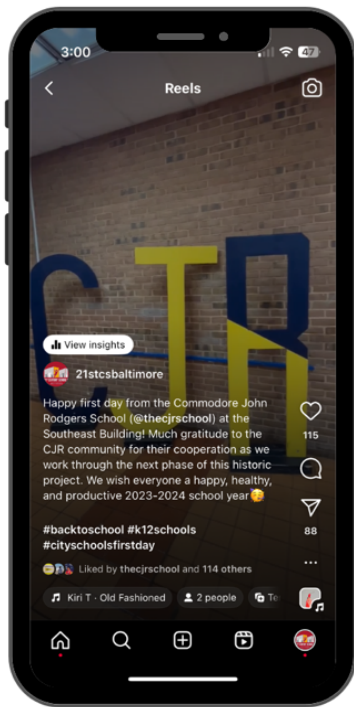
3:00

47

Reels

CJR

View insights

21stcsbaltimore

Happy first day from the Commodore John Rodgers School (@thecjrschool) at the Southeast Building! Much gratitude to the CJR community for their cooperation as we work through the next phase of this historic project. We wish everyone a happy, healthy, and productive 2023-2024 school year🥲

#backtoschool #k12schools #cityschoolsfirstday

Liked by thecjrschool and 114 others

115

88

Kiri T · Old Fashioned

2 people

Te